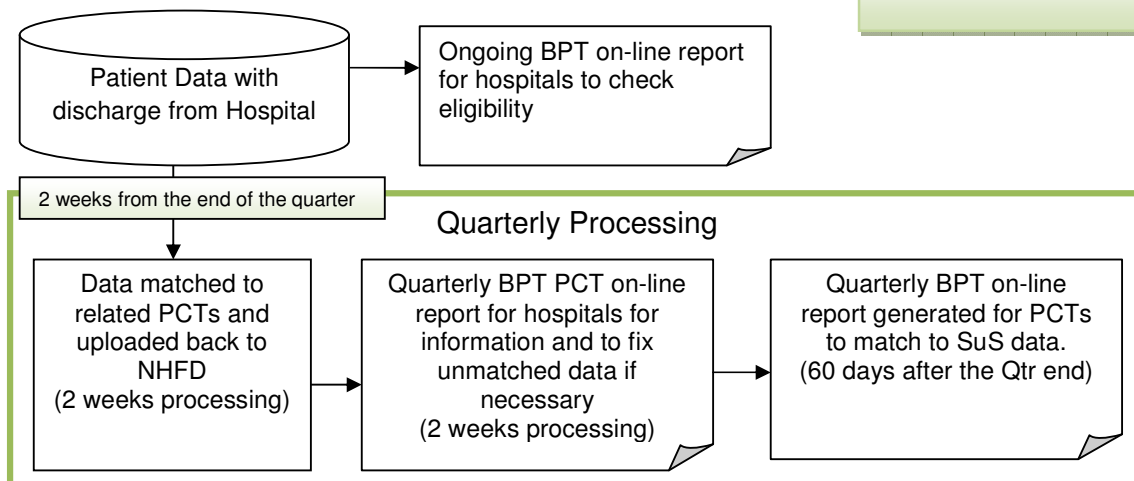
Patient Data with discharge from Hospital

Ongoing BPT on-line report for hospitals to check eligibility

2 weeks from the end of the quarter

Quarterly Processing

Data matched to related PCTs and uploaded back to NHFD
(2 weeks processing)

Quarterly BPT PCT on-line report for hospitals for information and to fix unmatched data if necessary
(2 weeks processing)

Quarterly BPT on-line report generated for PCTs to match to SuS data.
(60 days after the Qtr end)